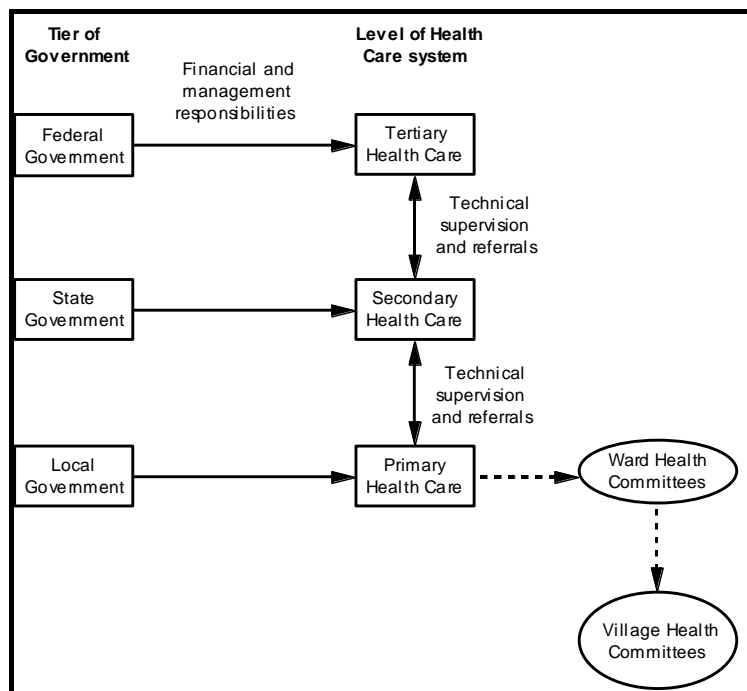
Tier of Government

Level of Health Care system

Financial and management responsibilities

Federal Government

Tertiary Health Care

Technical supervision and referrals

State Government

Secondary Health Care

Technical supervision and referrals

Local Government

Primary Health Care

Ward Health Committees

Village Health Committees